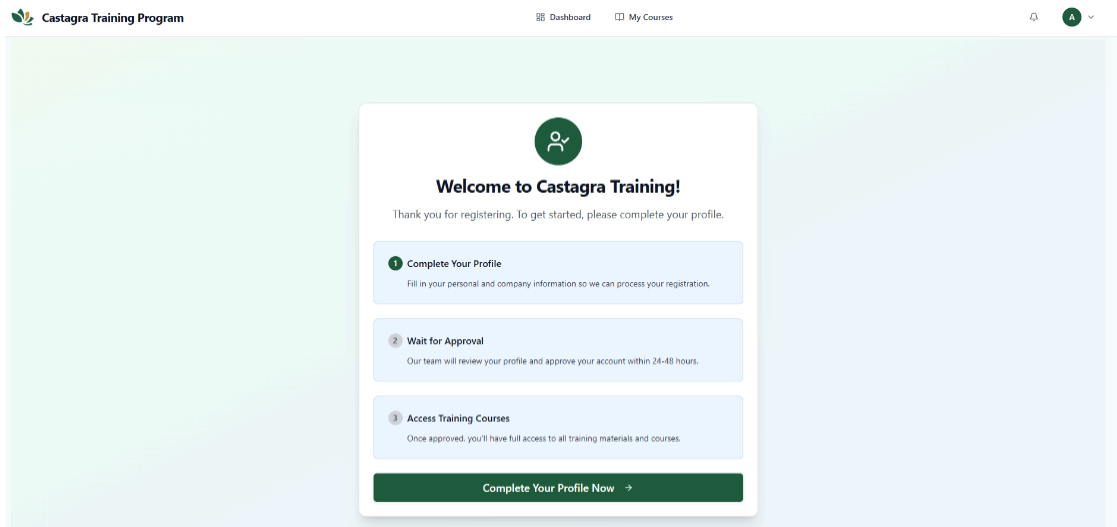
Castagra Training Program

Dashboard

My Courses

A

Welcome to Castagra Training!

Thank you for registering. To get started, please complete your profile.

1 Complete Your Profile

Fill in your personal and company information so we can process your registration.

2 Wait for Approval

Our team will review your profile and approve your account within 24-48 hours.

3 Access Training Courses

Once approved, you'll have full access to all training materials and courses.

Complete Your Profile Now →